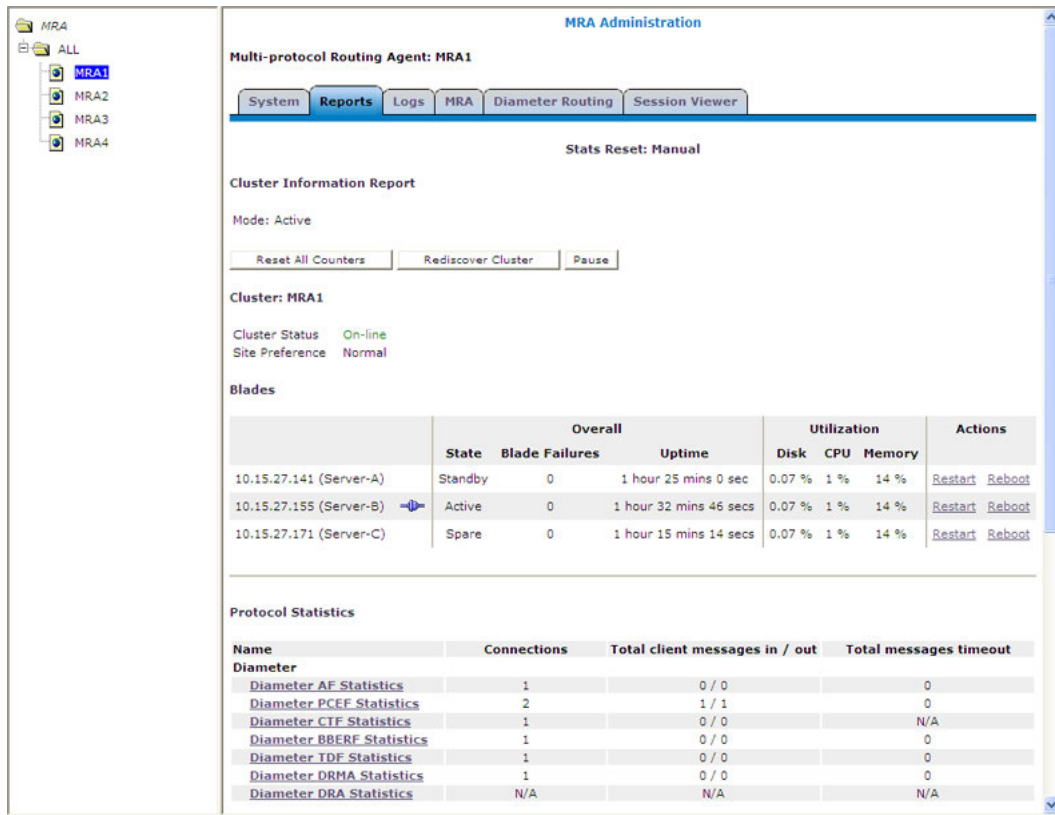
MRA
ALL
MRA1
MRA2
MRA3
MRA4

MRA Administration

Multi-protocol Routing Agent: MRA1

System | Reports | Logs | MRA | Diameter Routing | Session Viewer

Stats Reset: Manual

Cluster Information Report

Mode: Active

Reset All Counters | Rediscover Cluster | Pause

Cluster: MRA1

Cluster Status On-line
Site Preference Normal

Blades

| | Overall | | | Utilization | | | Actions | |
|---|---|---|---|---|---|---|---|---|
| | State | Blade Failures | Uptime | Disk | CPU | Memory | | |
| 10.15.27.141 (Server-A) | Standby | 0 | 1 hour 25 mins 0 sec | 0.07 % | 1 % | 14 % | Restart | Reboot |
| 10.15.27.155 (Server-B) | Active | 0 | 1 hour 32 mins 46 secs | 0.07 % | 1 % | 14 % | Restart | Reboot |
| 10.15.27.171 (Server-C) | Spare | 0 | 1 hour 15 mins 14 secs | 0.07 % | 1 % | 14 % | Restart | Reboot |

Protocol Statistics

| Name | Connections | Total client messages in / out | Total messages timeout |
|---|---|---|---|
| Diameter | | | |
| Diameter AF Statistics | 1 | 0 / 0 | 0 |
| Diameter PCEF Statistics | 2 | 1 / 1 | 0 |
| Diameter CTF Statistics | 1 | 0 / 0 | N/A |
| Diameter BBERF Statistics | 1 | 0 / 0 | 0 |
| Diameter TDF Statistics | 1 | 0 / 0 | 0 |
| Diameter DRMA Statistics | 1 | 0 / 0 | 0 |
| Diameter DRA Statistics | N/A | N/A | N/A |